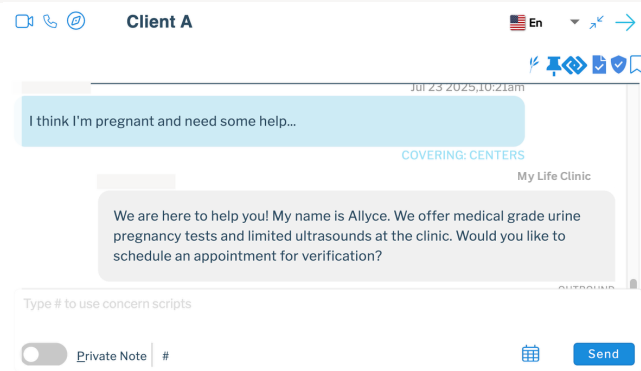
Client A

En

Jul 23 2025,10:21am

I think I'm pregnant and need some help...

COVERING: CENTERS

My Life Clinic

We are here to help you! My name is Allyce. We offer medical grade urine pregnancy tests and limited ultrasounds at the clinic. Would you like to schedule an appointment for verification?

OUTBOUND

Type # to use concern scripts

Private Note #

Send